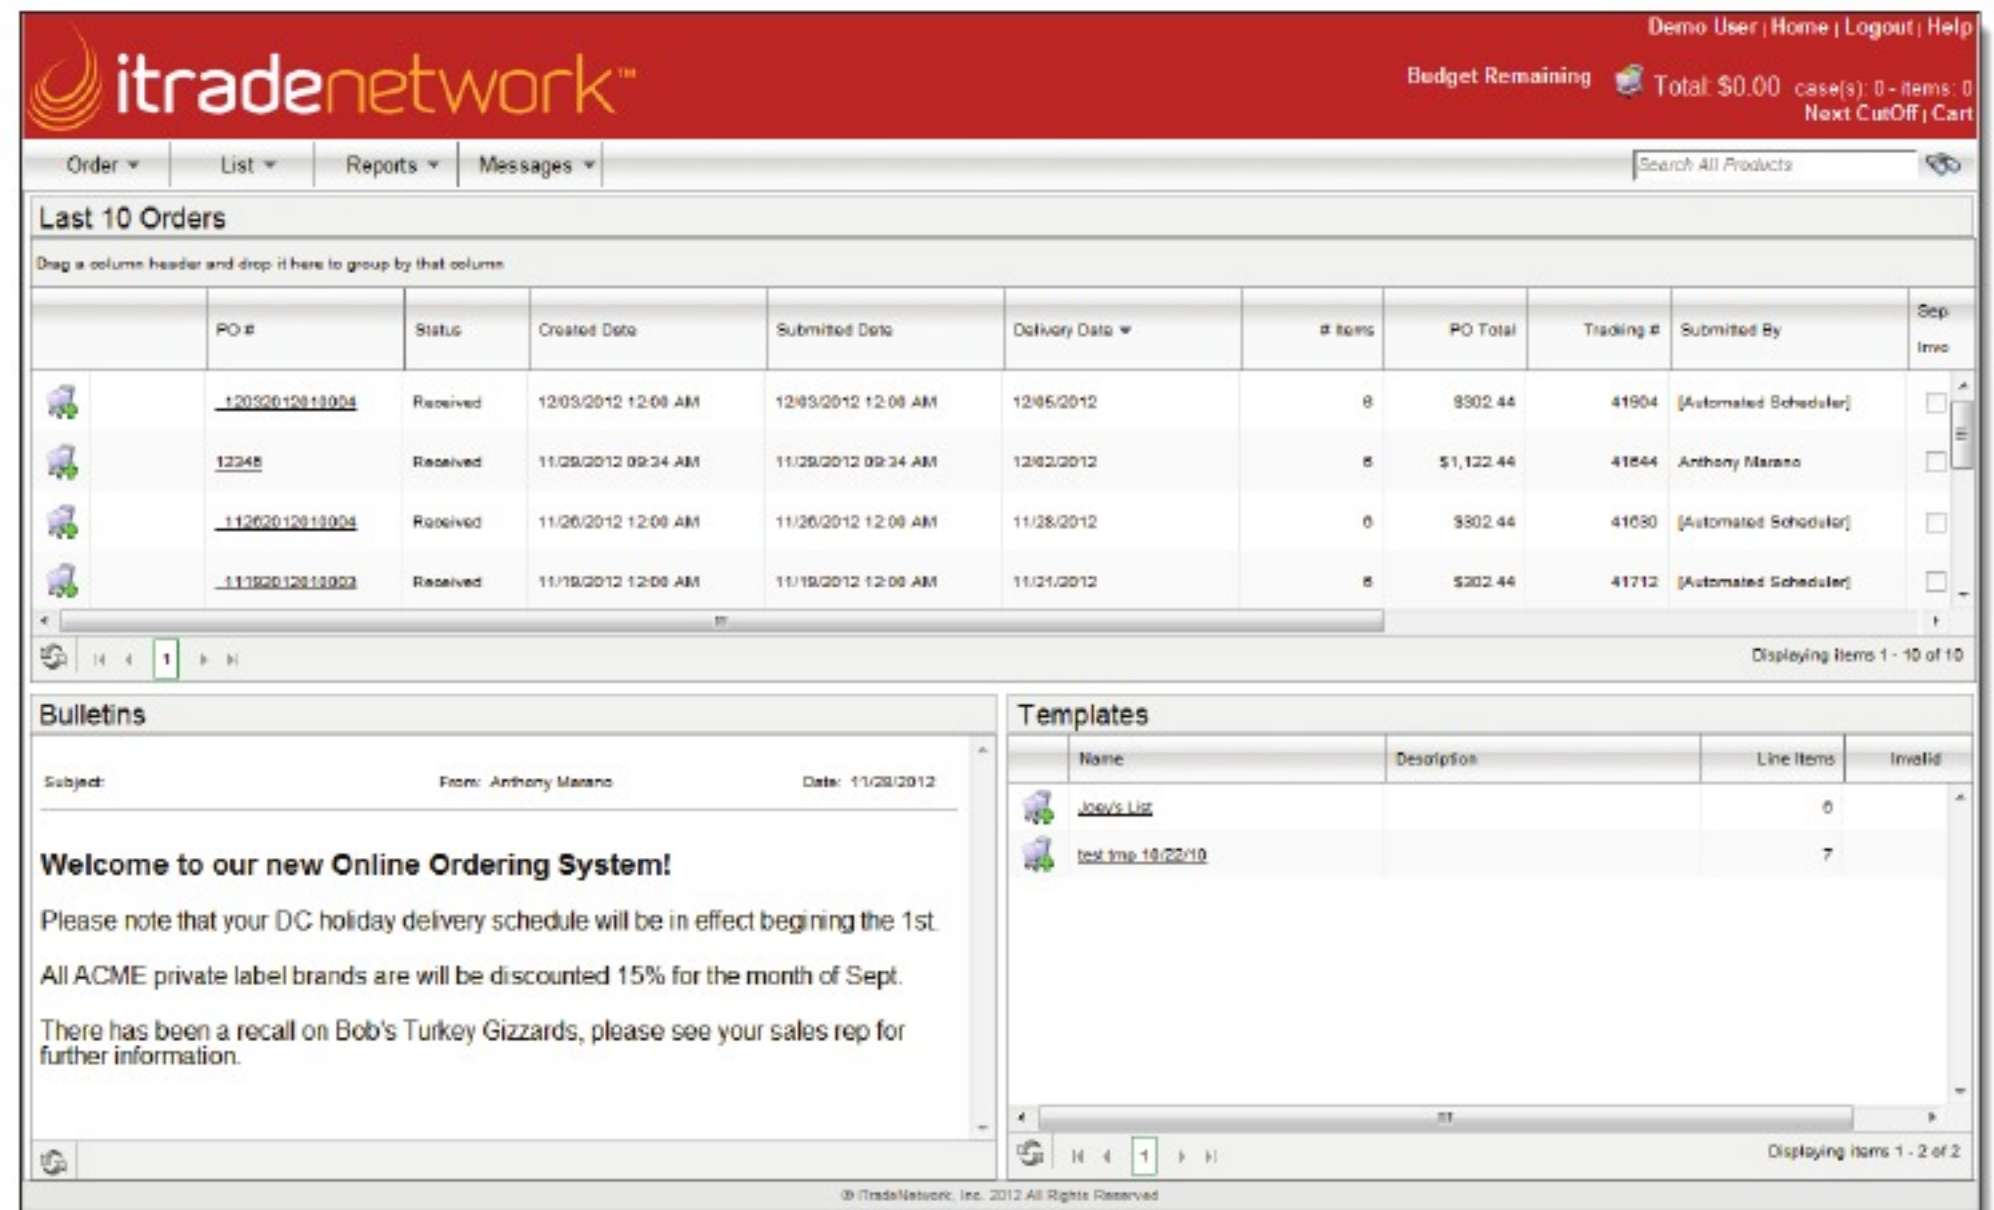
itradenetwork™

Demo User | Home | Logout | Help

Budget Remaining

Total: $0.00 case(s): 0 - items: 0

Next CutOff | Cart

Order ▾ List ▾ Reports ▾ Messages ▾

Search All Products

Last 10 Orders

Drag a column header and drop it here to group by that column

| | PO # | Status | Created Date | Submitted Date | Delivery Date ▾ | # Items | PO Total | Trading # | Submitted By | Sep Invo |
|---|---|---|---|---|---|---|---|---|---|---|
| | 12032012010004 | Received | 12/03/2012 12:00 AM | 12/03/2012 12:00 AM | 12/05/2012 | 6 | $302.44 | 41604 | [Automated Scheduler] | |
| | 12348 | Received | 11/29/2012 09:34 AM | 11/29/2012 09:34 AM | 12/02/2012 | 6 | $1,122.44 | 41644 | Anthony Marano | |
| | 11262012010004 | Received | 11/26/2012 12:00 AM | 11/26/2012 12:00 AM | 11/28/2012 | 6 | $302.44 | 41630 | [Automated Scheduler] | |
| | 11192012010003 | Received | 11/19/2012 12:00 AM | 11/19/2012 12:00 AM | 11/21/2012 | 6 | $302.44 | 41712 | [Automated Scheduler] | |

1

Displaying items 1 - 10 of 10

Bulletins

Subject: From: Anthony Marano Date: 11/28/2012

Welcome to our new Online Ordering System!

Please note that your DC holiday delivery schedule will be in effect begining the 1st.

All ACME private label brands are will be discounted 15% for the month of Sept.

There has been a recall on Bob's Turkey Gizzards, please see your sales rep for further information.

Templates

| | Name | Description | Line Items | Invalid |
|---|---|---|---|---|
| | Joey's List | | 6 | |
| | test tmp 10/22/10 | | 7 | |

1

Displaying items 1 - 2 of 2

© iTradeNetwork, Inc. 2012 All Rights Reserved